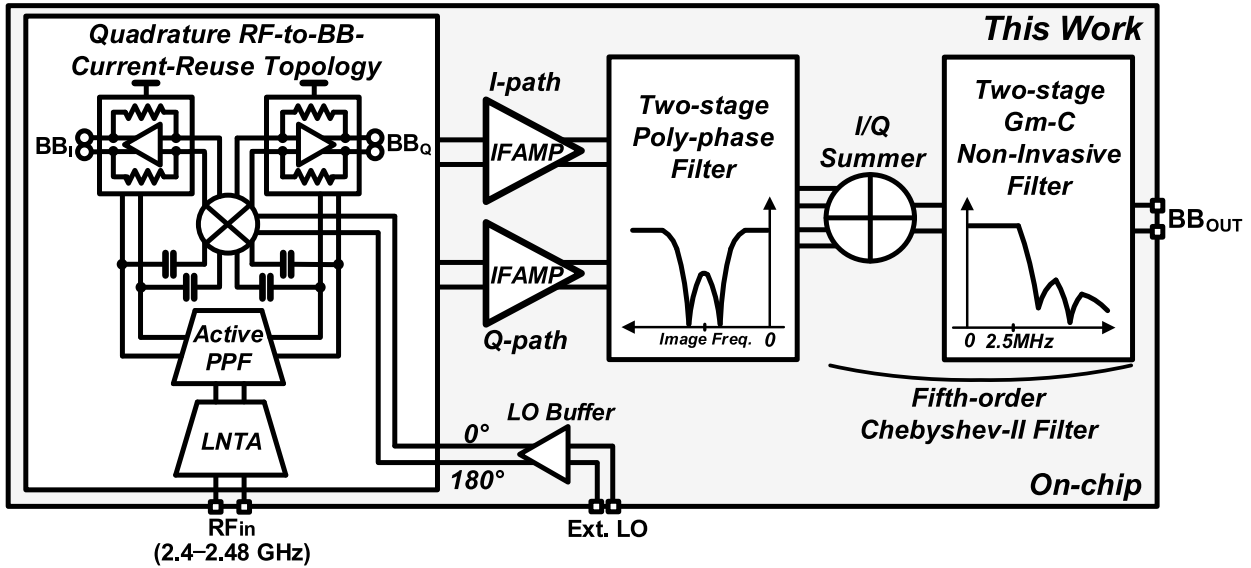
This Work

Quadrature RF-to-BB-Current-Reuse Topology

$BB_I$

$BB_Q$

Active PPF

LNTA

I-path

IFAMP

IFAMP

Q-path

Two-stage Poly-phase Filter

Image Freq.

0

I/Q Summer

Two-stage Gm-C Non-Invasive Filter

0

2.5MHz

Fifth-order Chebyshev-II Filter

$BB_{OUT}$

LO Buffer

0°

180°

On-chip

$RF_{in}$

(2.4–2.48 GHz)

Ext. LO